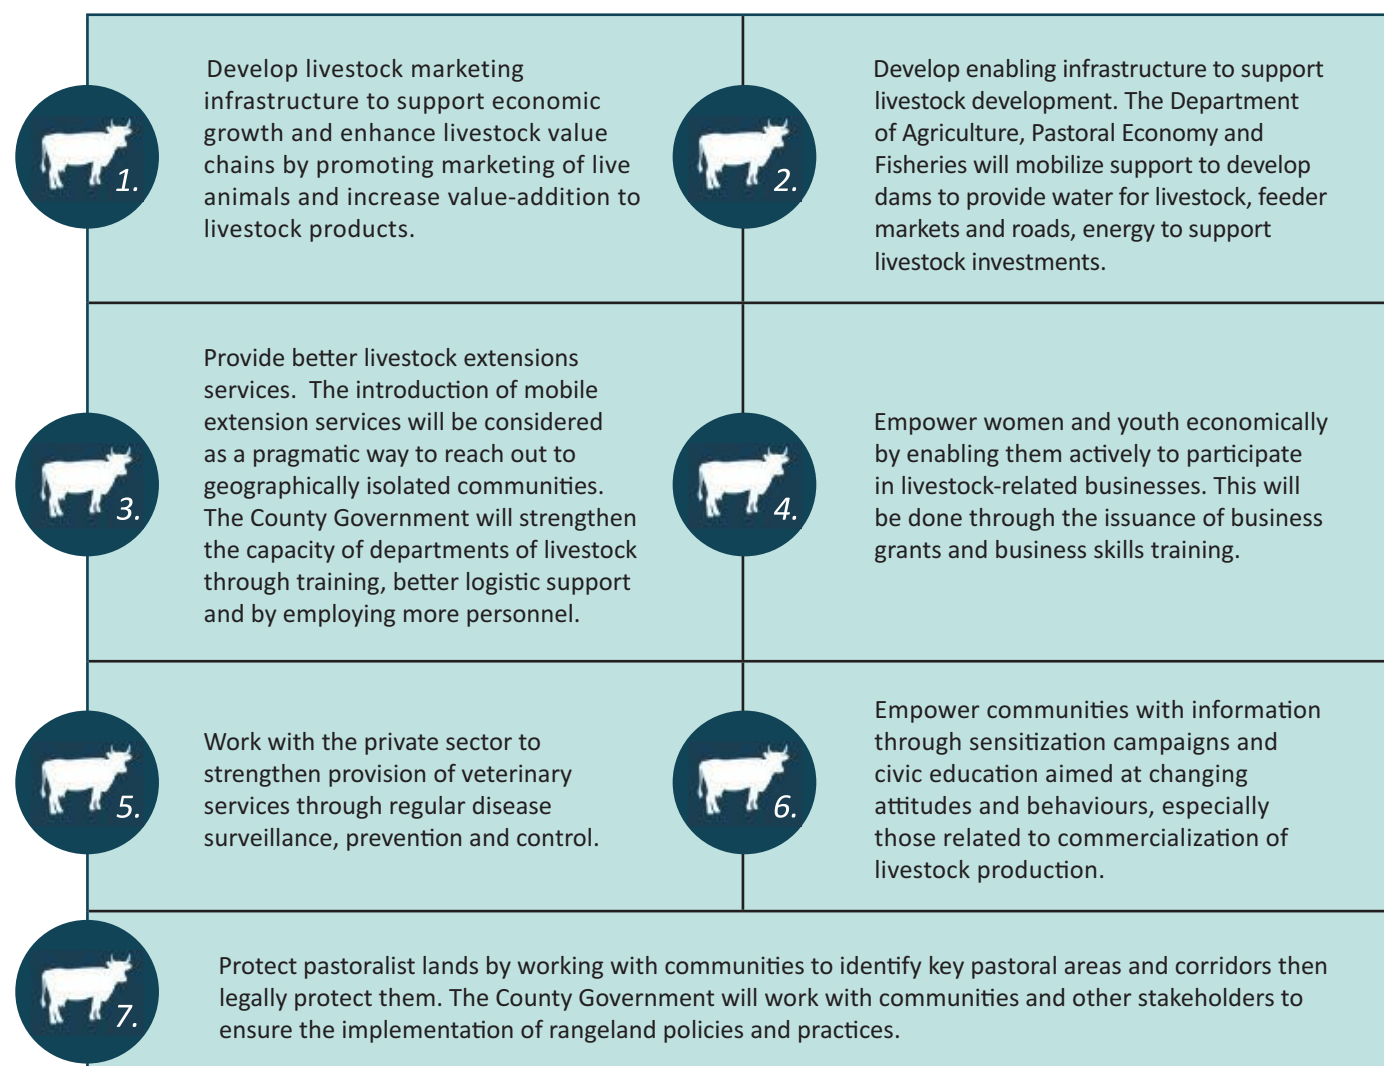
1.

Develop livestock marketing infrastructure to support economic growth and enhance livestock value chains by promoting marketing of live animals and increase value-addition to livestock products.

2.

Develop enabling infrastructure to support livestock development. The Department of Agriculture, Pastoral Economy and Fisheries will mobilize support to develop dams to provide water for livestock, feeder markets and roads, energy to support livestock investments.

3.

Provide better livestock extensions services. The introduction of mobile extension services will be considered as a pragmatic way to reach out to geographically isolated communities. The County Government will strengthen the capacity of departments of livestock through training, better logistic support and by employing more personnel.

4.

Empower women and youth economically by enabling them actively to participate in livestock-related businesses. This will be done through the issuance of business grants and business skills training.

5.

Work with the private sector to strengthen provision of veterinary services through regular disease surveillance, prevention and control.

6.

Empower communities with information through sensitization campaigns and civic education aimed at changing attitudes and behaviours, especially those related to commercialization of livestock production.

7.

Protect pastoralist lands by working with communities to identify key pastoral areas and corridors then legally protect them. The County Government will work with communities and other stakeholders to ensure the implementation of rangeland policies and practices.